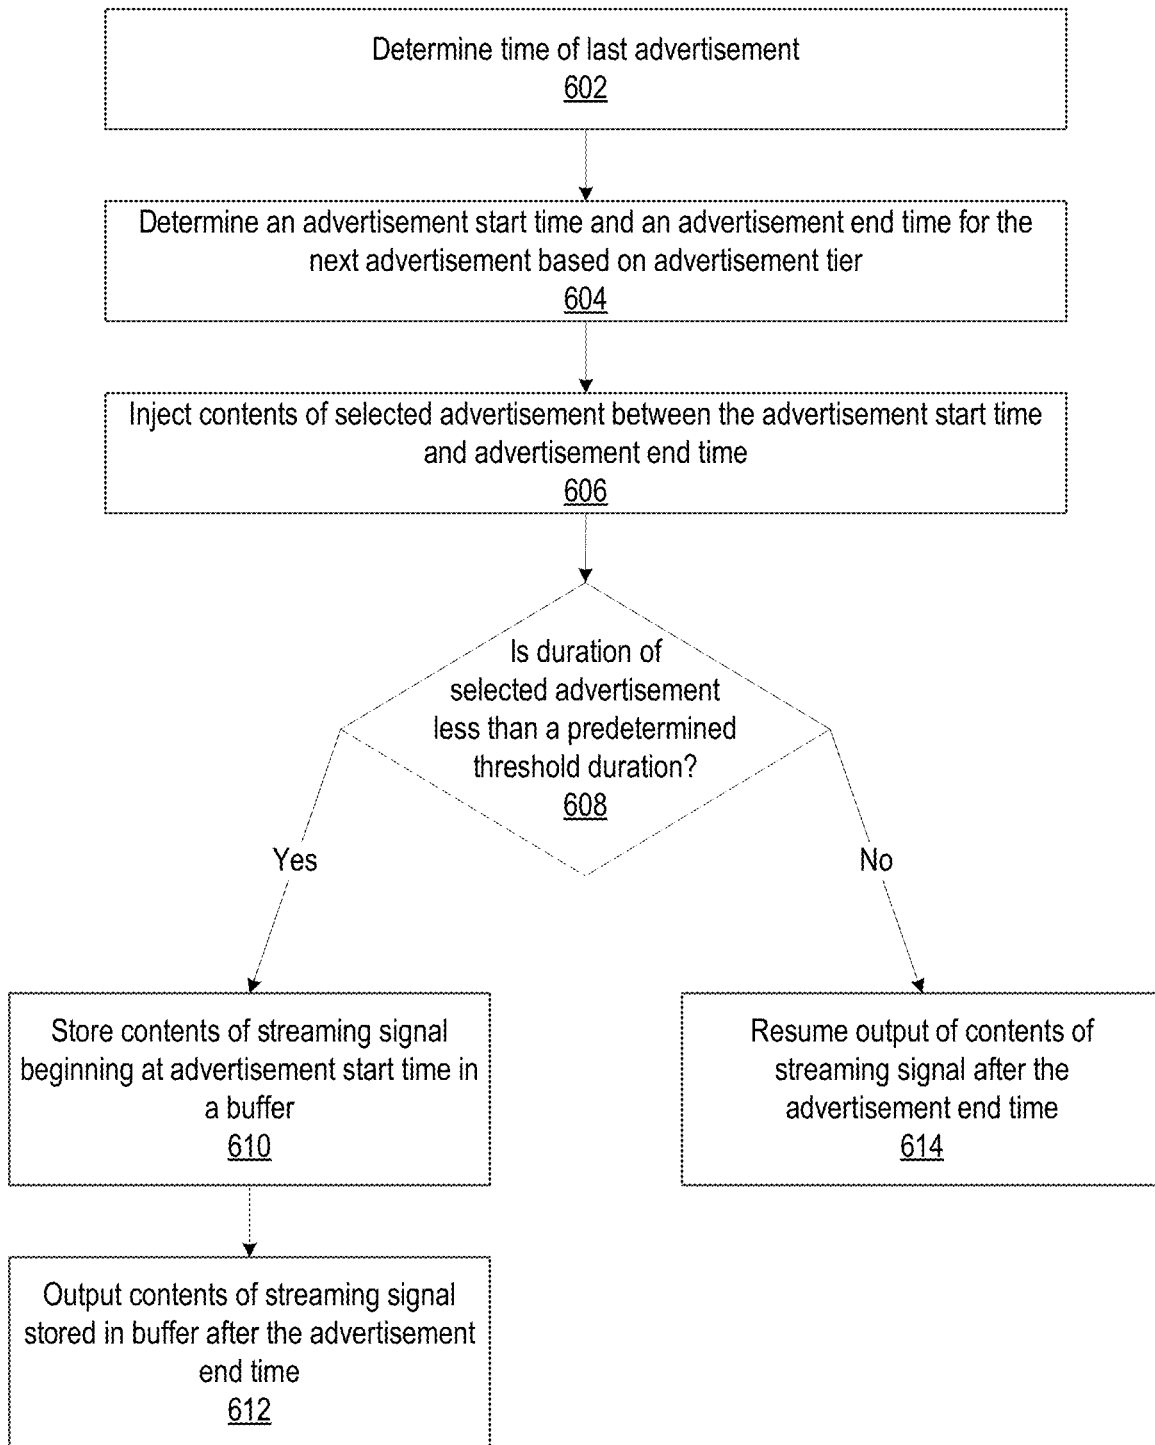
Determine time of last advertisement
602

Determine an advertisement start time and an advertisement end time for the next advertisement based on advertisement tier
604

Inject contents of selected advertisement between the advertisement start time and advertisement end time
606

Is duration of selected advertisement less than a predetermined threshold duration?
608

Yes

No

Store contents of streaming signal beginning at advertisement start time in a buffer
610

Resume output of contents of streaming signal after the advertisement end time
614

Output contents of streaming signal stored in buffer after the advertisement end time
612